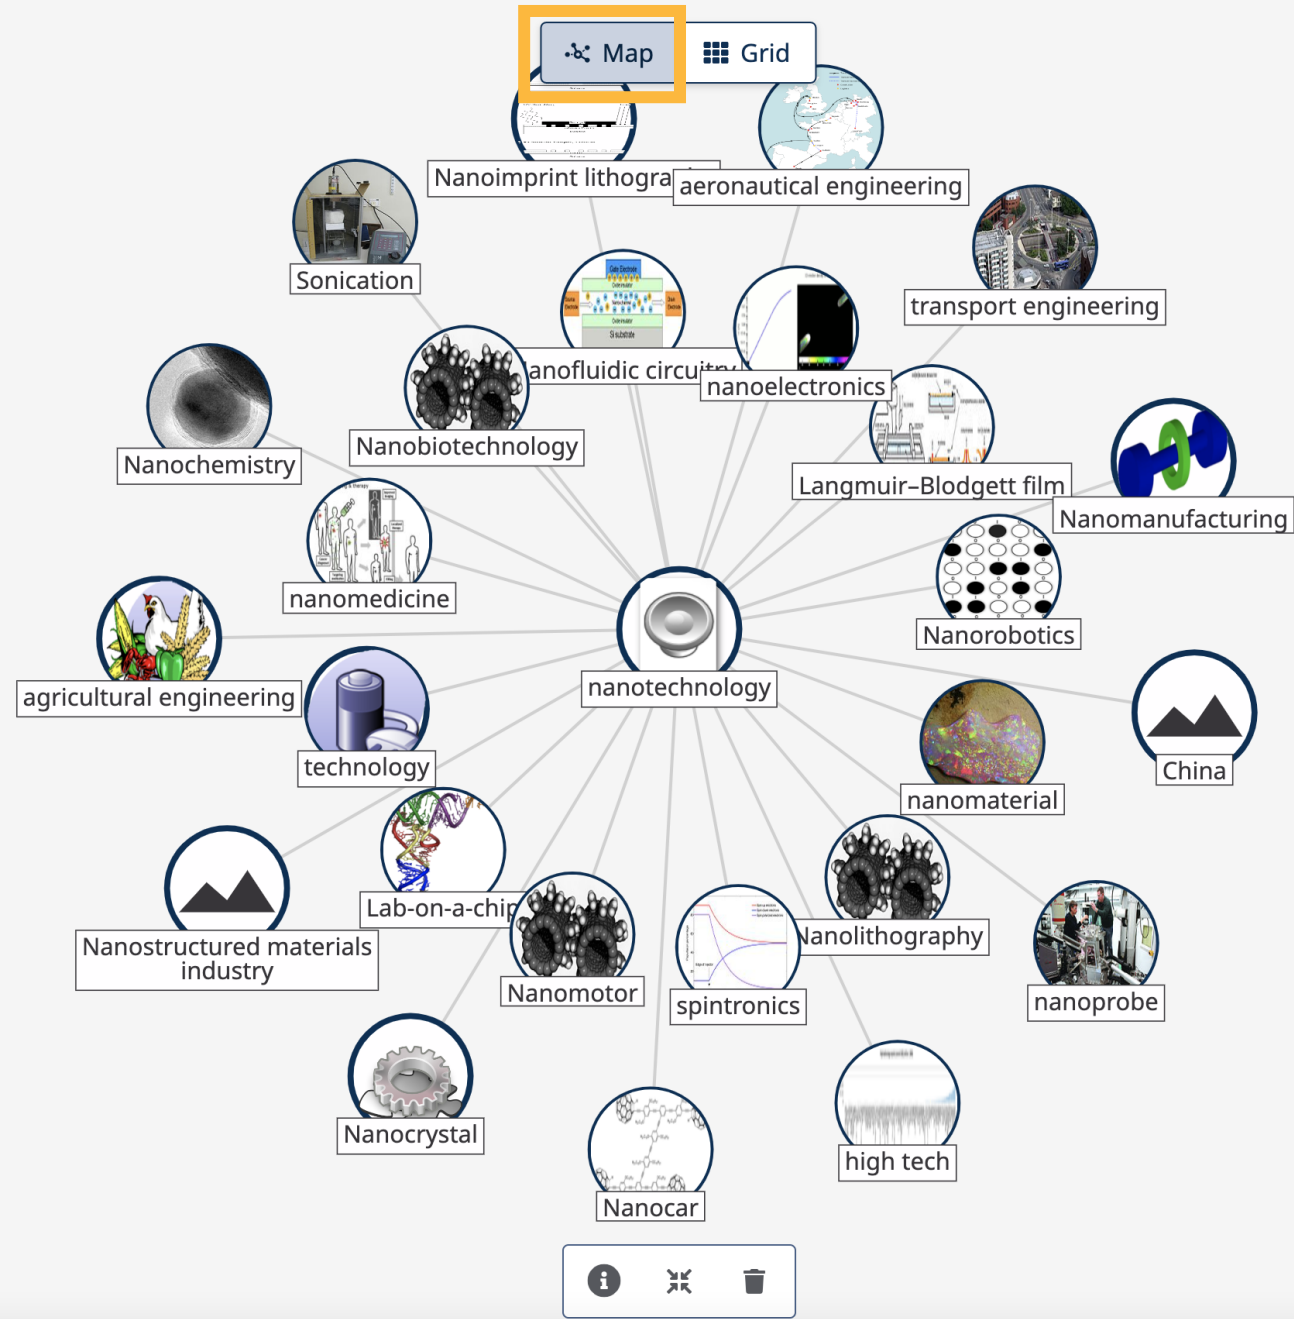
Map
Grid

Nanoimprint lithogra
aeronautical engineering
Sonication
transport engineering
anofluidic circuitry
nanoelectronics
Nanobiotechnology
Nanochemistry
Langmuir–Blodgett film
Nanomanufacturing
nanomedicine
Nanorobotics
agricultural engineering
nanotechnology
technology
China
nanomaterial
Lab-on-a-chip
Nanostructured materials industry
Nanolithography
Nanomotor
spintronics
nanoprobe
Nanocrystal
high tech
Nanocar